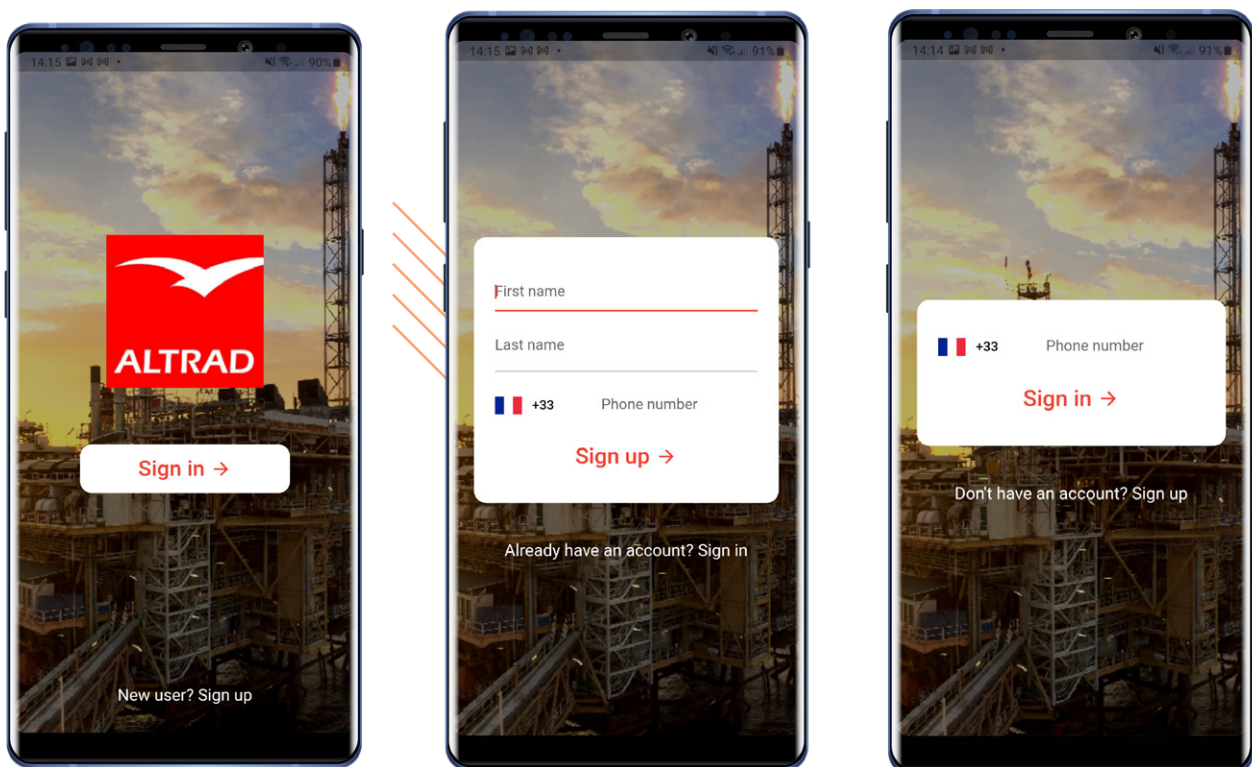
14:15 90%

ALTRAD

Sign in →

New user? Sign up

14:15 91%

First name

Last name

+33 Phone number

Sign up →

Already have an account? Sign in

14:14 91%

+33 Phone number

Sign in →

Don't have an account? Sign up